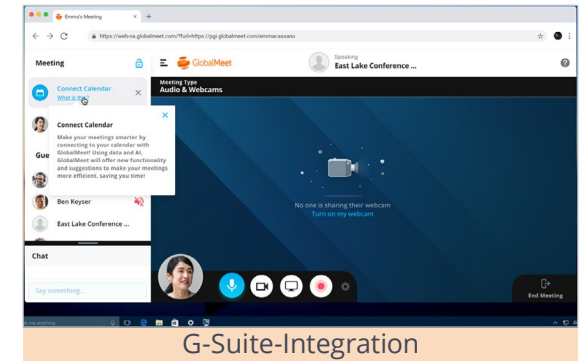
Emma's Meeting
https://web-na.globalmeet.com/?furl=https://pgi.globalmeet.com/emmacassano

Meeting

GlobalMeet

Speaking
East Lake Conference ...

Meeting Type
Audio & Webcams

Connect Calendar
What is this?

Connect Calendar
Make your meetings smarter by connecting to your calendar with GlobalMeet! Using data and AI, GlobalMeet will offer new functionality and suggestions to make your meetings more efficient, saving you time!

Gue

Ben Keyser

East Lake Conference ...

No one is sharing their webcam
Turn on my webcam

Chat

Say something...

End Meeting

G-Suite-Integration